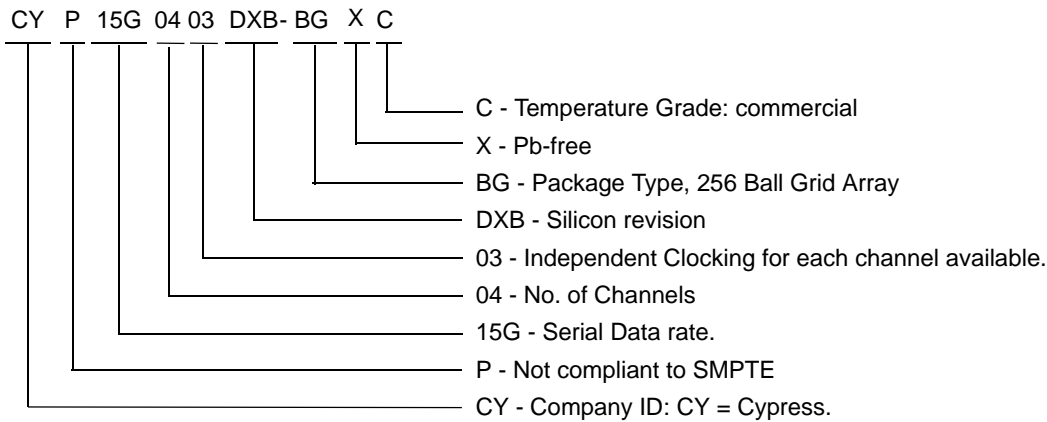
CY P 15G 04 03 DXB- BG X C

C - Temperature Grade: commercial
X - Pb-free
BG - Package Type, 256 Ball Grid Array
DXB - Silicon revision
03 - Independent Clocking for each channel available.
04 - No. of Channels
15G - Serial Data rate.
P - Not compliant to SMPTE
CY - Company ID: CY = Cypress.